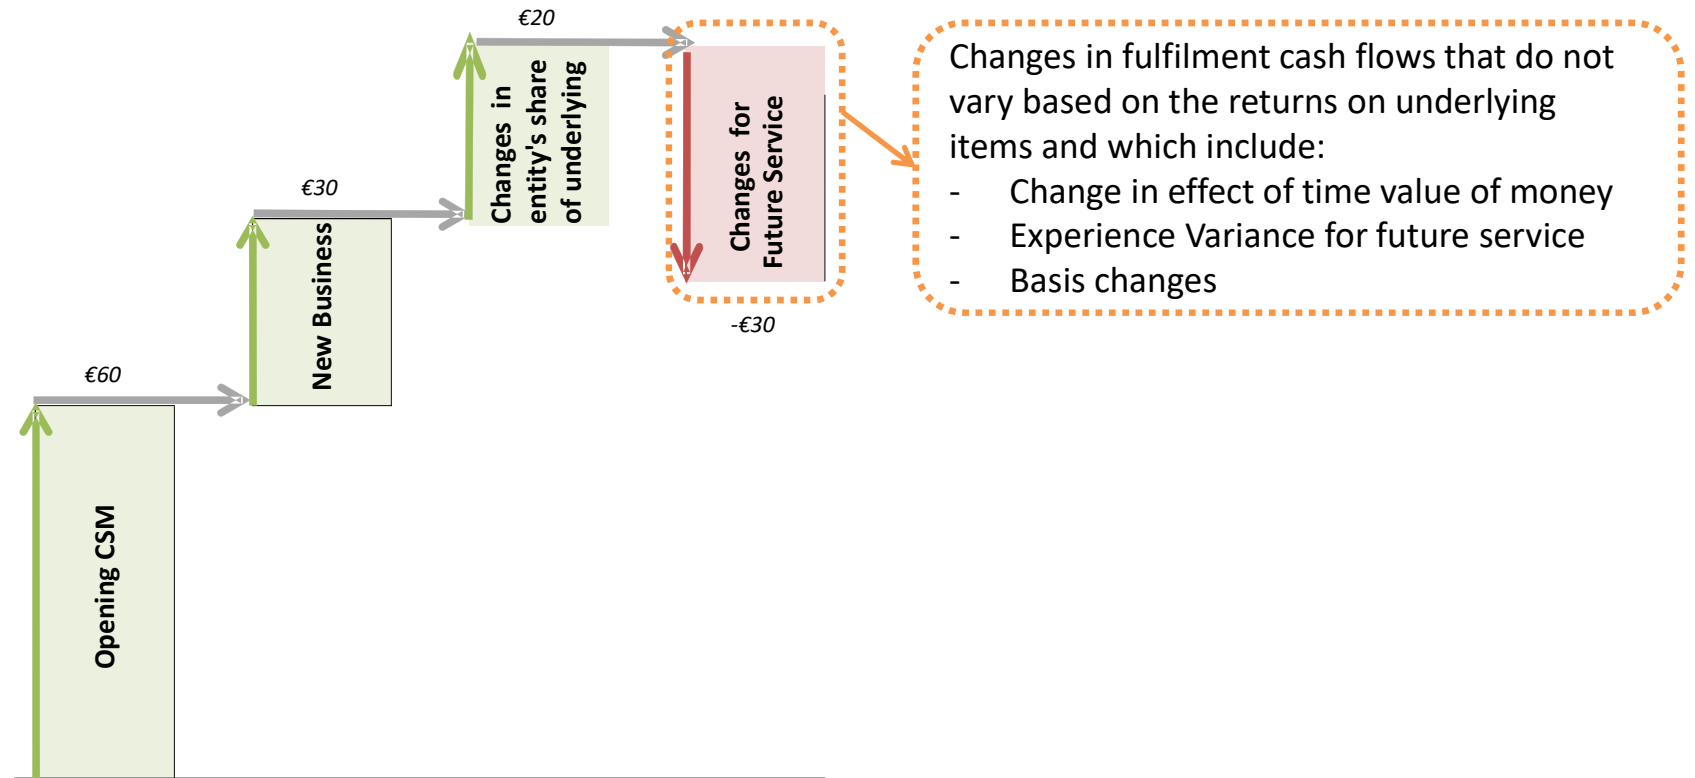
€20

€30

Changes in entity's share of underlying

Changes for Future Service

€60

New Business

-€30

Opening CSM

Changes in fulfilment cash flows that do not vary based on the returns on underlying items and which include:
- Change in effect of time value of money
- Experience Variance for future service
- Basis changes